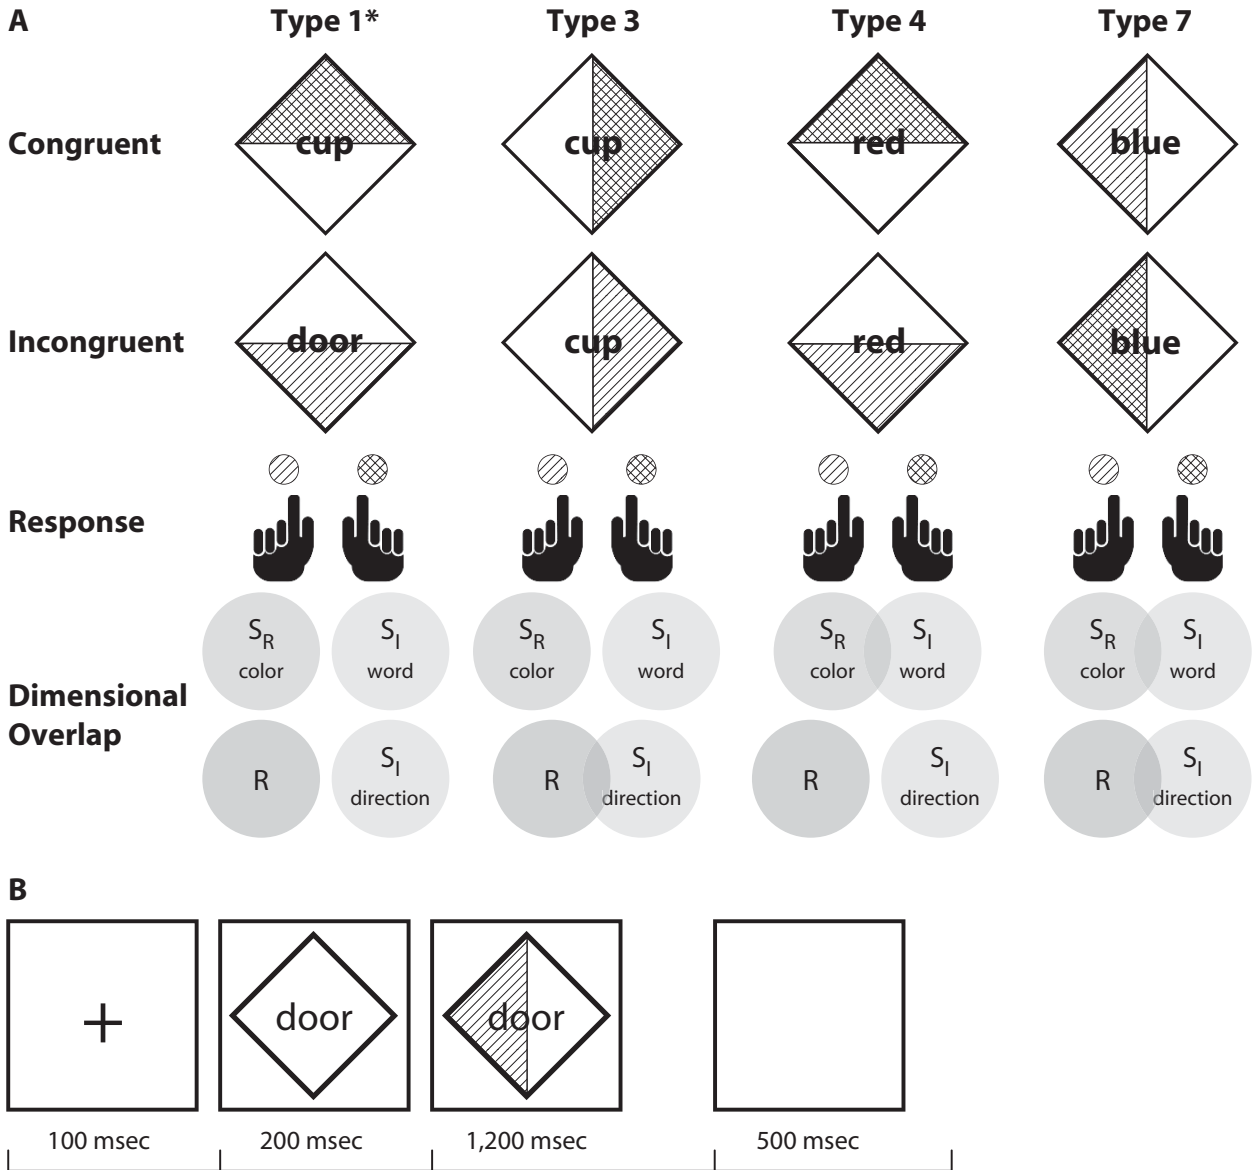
A

Type 1*

Type 3

Type 4

Type 7

Congruent

cup

cup

red

blue

Incongruent

door

cup

red

blue

Response

Dimensional Overlap

$S_R$ color

$S_I$ word

R

$S_I$ direction

$S_R$ color

$S_I$ word

R

$S_I$ direction

$S_R$ color

$S_I$ word

R

$S_I$ direction

$S_R$ color

$S_I$ word

R

$S_I$ direction

B

+

door

door

100 msec

200 msec

1,200 msec

500 msec